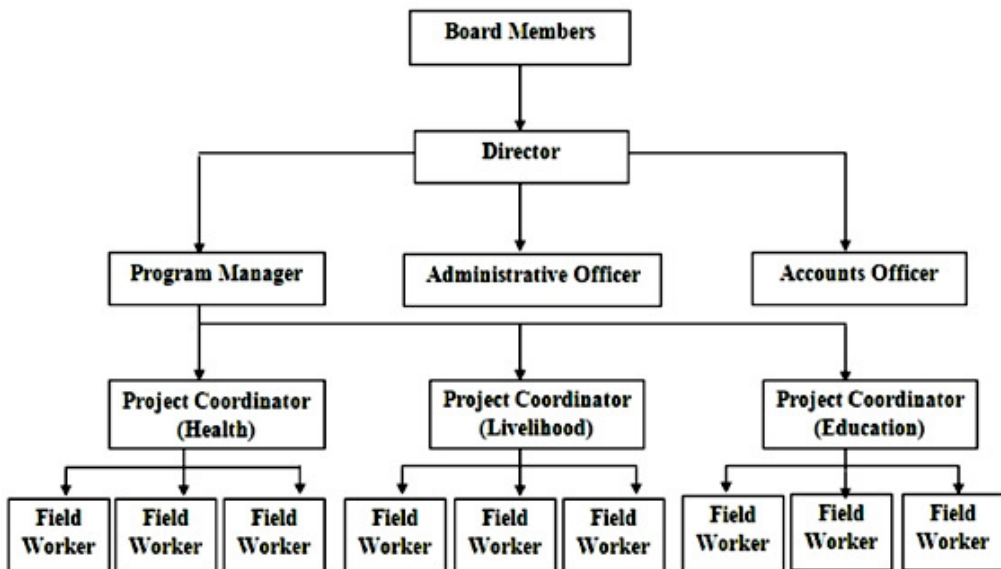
Board Members

Director

Program Manager

Administrative Officer

Accounts Officer

Project Coordinator (Health)

Project Coordinator (Livelihood)

Project Coordinator (Education)

Field Worker

Field Worker

Field Worker

Field Worker

Field Worker

Field Worker

Field Worker

Field Worker

Field Worker